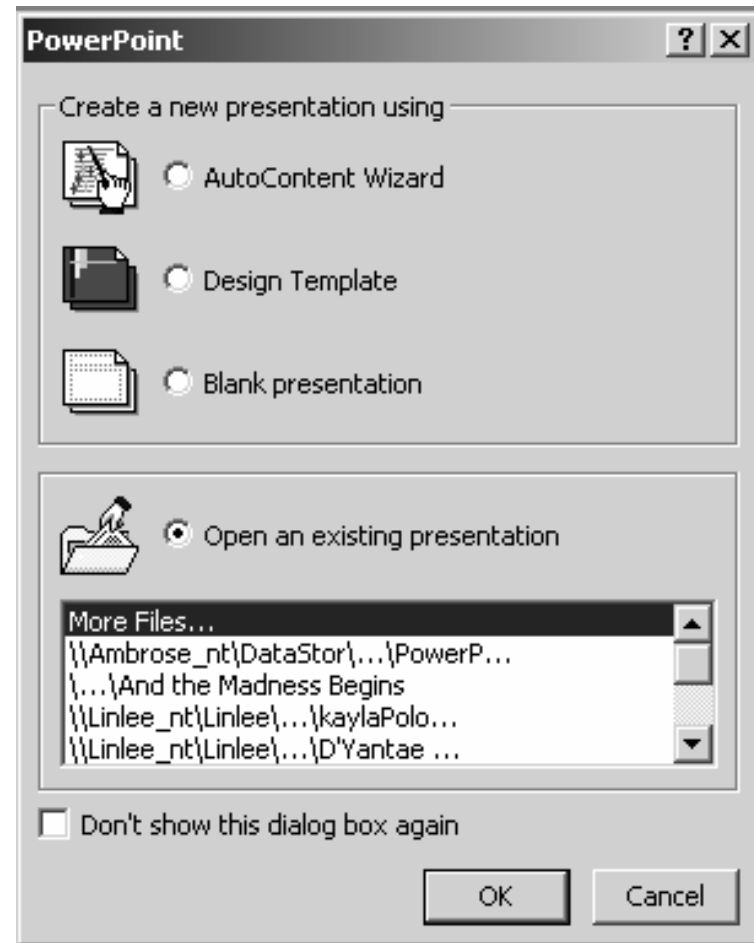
PowerPoint ? X

Create a new presentation using

AutoContent Wizard

Design Template

Blank presentation

Open an existing presentation

More Files…
\\Ambrose_nt\DataStor\…\PowerP…
\…\And the Madness Begins
\\Linlee_nt\Linlee\…\kaylaPolo…
\\Linlee_nt\Linlee\…\D'Yantae …

Don't show this dialog box again

OK Cancel